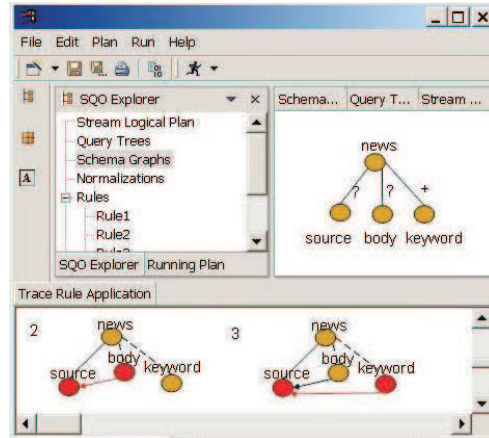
File Edit Plan Run Help

SQO Explorer

Stream Logical Plan
Query Trees
Schema Graphs
Normalizations
Rules
Rule1
Rule2

SQO Explorer Running Plan

Schema... Query T... Stream ...

news
?
?
+
source body keyword

Trace Rule Application

2
news
body
source
keyword

3
news
body
source
keyword